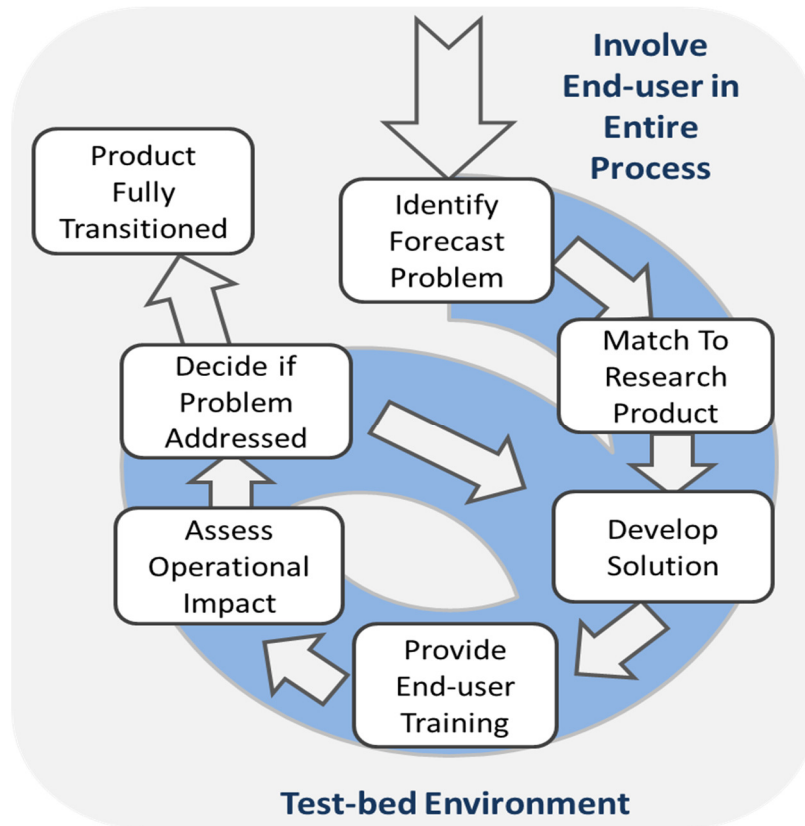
Involve End-user in Entire Process

Product Fully Transitioned

Identify Forecast Problem

Match To Research Product

Decide if Problem Addressed

Develop Solution

Assess Operational Impact

Provide End-user Training

Test-bed Environment